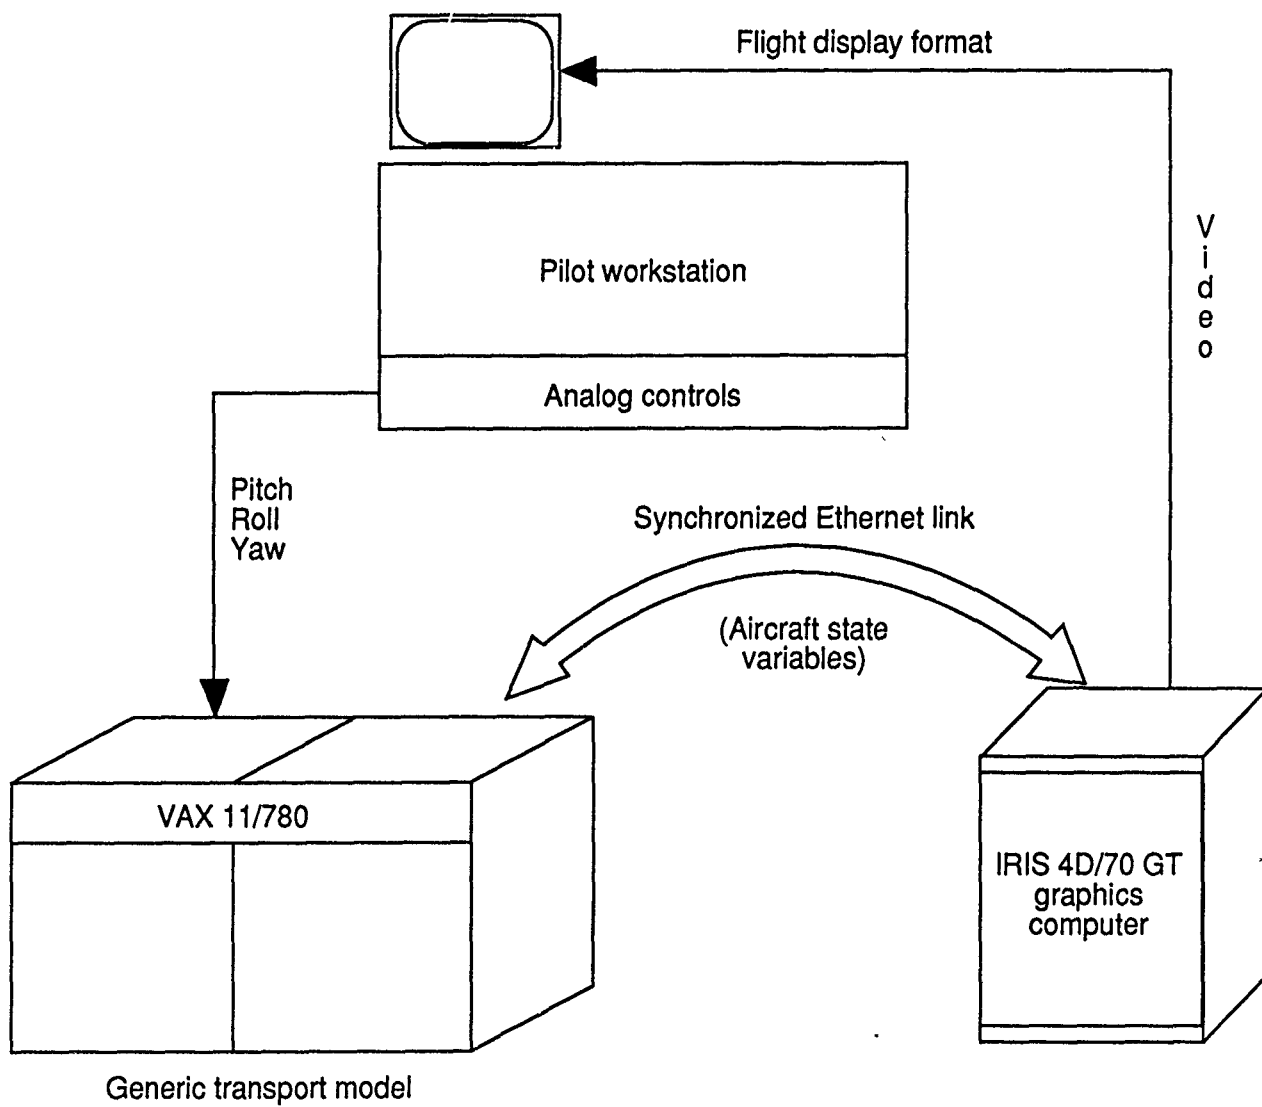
Flight display format

Video

Pilot workstation

Analog controls

Pitch
Roll
Yaw

Synchronized Ethernet link

(Aircraft state variables)

VAX 11/780

IRIS 4D/70 GT graphics computer

Generic transport model